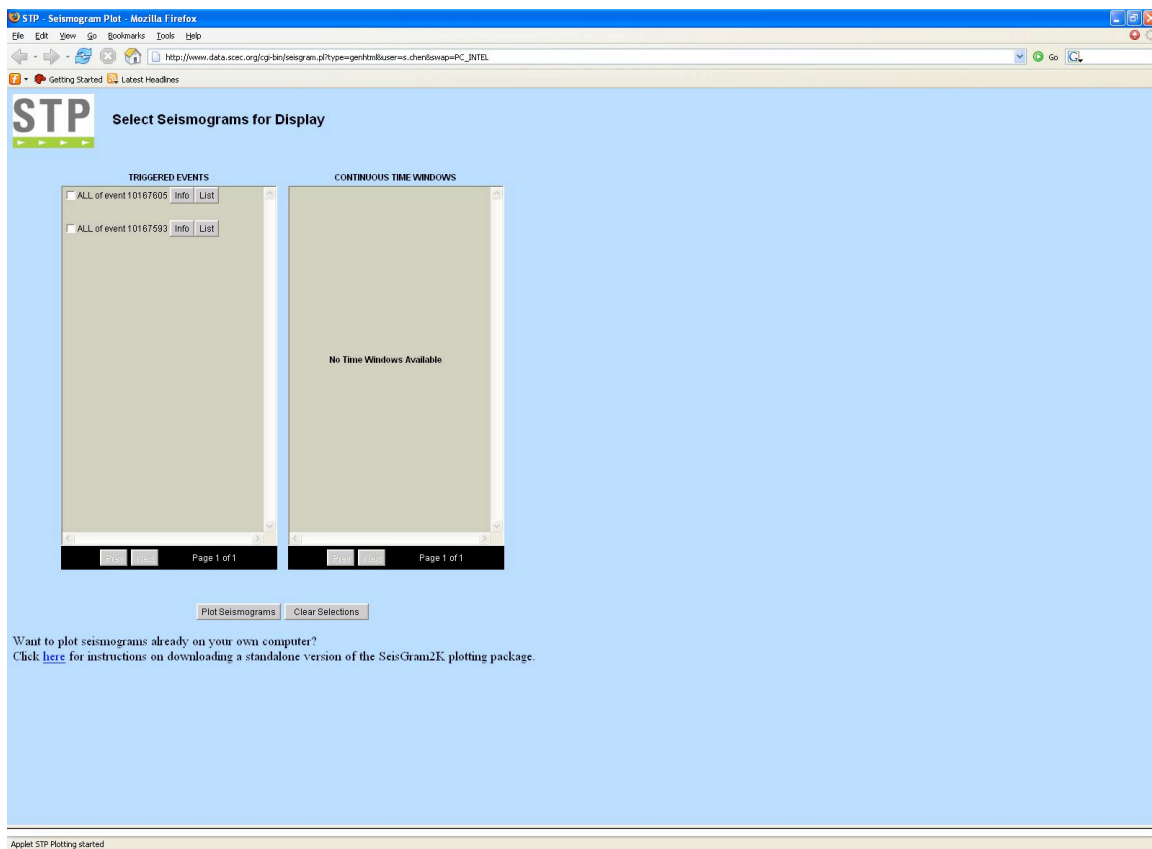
STP - Seismogram Plot - Mozilla Firefox

File Edit View Go Bookmarks Tools Help

http://www.data.scec.org/cgi-bin/seisgram.pl?type=genhtml&user=s.chen&swap=PC_INTEL

Go

Getting Started Latest Headlines

STP

Select Seismograms for Display

TRIGGERED EVENTS

ALL of event 10167605 Info List

ALL of event 10167593 Info List

Prev Next Page 1 of 1

CONTINUOUS TIME WINDOWS

No Time Windows Available

Prev Next Page 1 of 1

Plot Seismograms Clear Selections

Want to plot seismograms already on your own computer?
Click here for instructions on downloading a standalone version of the SeisGram2K plotting package.

Applet STP Plotting started